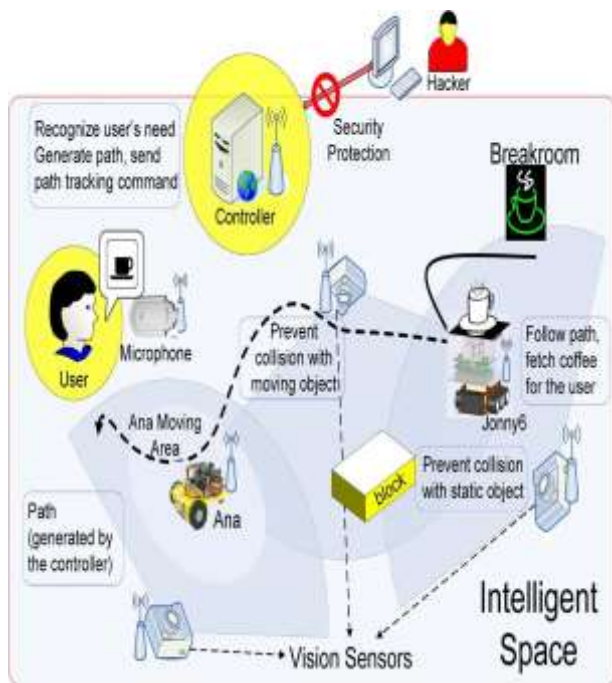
Hacker

Recognize user's need
Generate path, send path tracking command

Controller

Security Protection

Breakroom

User

Microphone

Prevent collision with moving object

Follow path, fetch coffee for the user

Jonny6

Ana Moving Area

Ana

block

Prevent collision with static object

Path (generated by the controller)

Intelligent Space

Vision Sensors